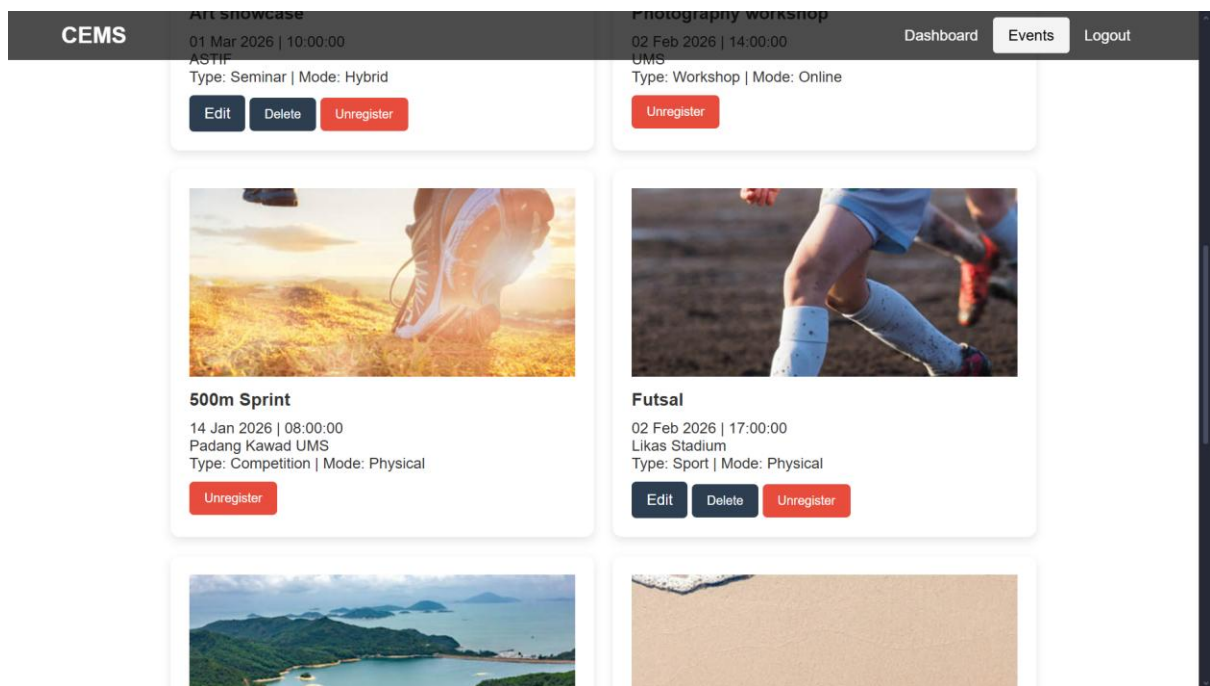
CEMS

Dashboard Events Logout

Art showcase
01 Mar 2026 | 10:00:00
ASTIF
Type: Seminar | Mode: Hybrid
Edit Delete Unregister

Photography workshop
02 Feb 2026 | 14:00:00
UMS
Type: Workshop | Mode: Online
Unregister

500m Sprint
14 Jan 2026 | 08:00:00
Padang Kawad UMS
Type: Competition | Mode: Physical
Unregister

Futsal
02 Feb 2026 | 17:00:00
Likas Stadium
Type: Sport | Mode: Physical
Edit Delete Unregister